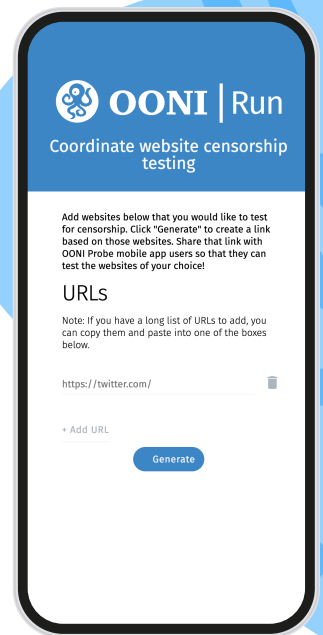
OONI | Run

Coordinate website censorship testing

Add websites below that you would like to test for censorship. Click "Generate" to create a link based on those websites. Share that link with OONI Probe mobile app users so that they can test the websites of your choice!

URLs

Note: If you have a long list of URLs to add, you can copy them and paste into one of the boxes below.

https://twitter.com/

+ Add URL

Generate